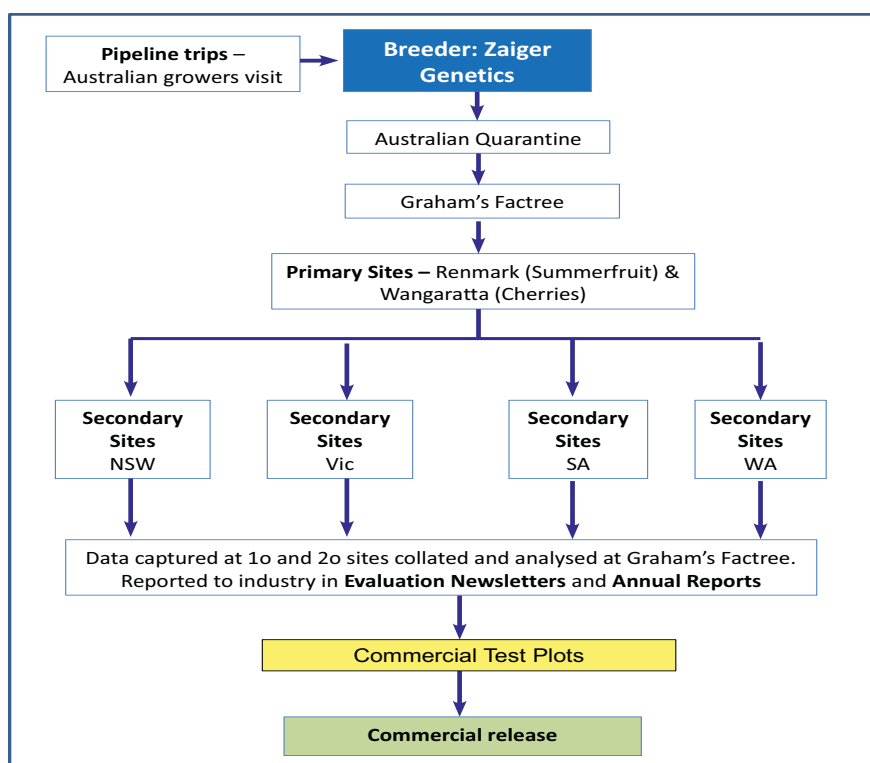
**Pipeline trips** – Australian growers visit

**Breeder: Zaiger Genetics**

Australian Quarantine

Graham's Factree

**Primary Sites –** Renmark (Summerfruit) & Wangaratta (Cherries)

**Secondary Sites** NSW

**Secondary Sites** Vic

**Secondary Sites** SA

**Secondary Sites** WA

Data captured at 1o and 2o sites collated and analysed at Graham's Factree. Reported to industry in **Evaluation Newsletters** and **Annual Reports**

Commercial Test Plots

**Commercial release**